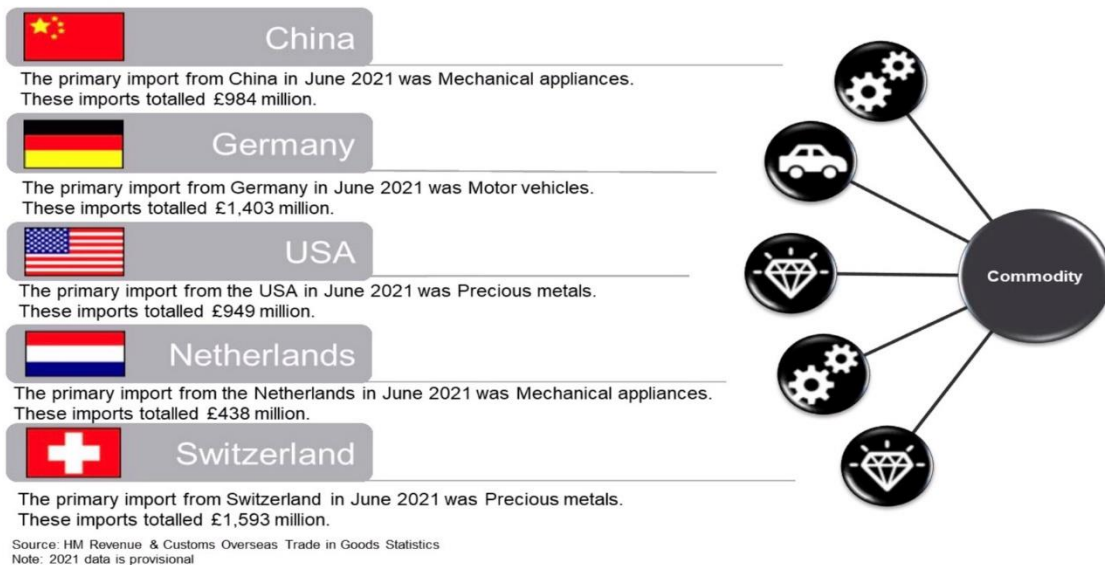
China

The primary import from China in June 2021 was Mechanical appliances. These imports totalled £984 million.

Germany

The primary import from Germany in June 2021 was Motor vehicles. These imports totalled £1,403 million.

USA

The primary import from the USA in June 2021 was Precious metals. These imports totalled £949 million.

Netherlands

The primary import from the Netherlands in June 2021 was Mechanical appliances. These imports totalled £438 million.

Switzerland

The primary import from Switzerland in June 2021 was Precious metals. These imports totalled £1,593 million.

Source: HM Revenue & Customs Overseas Trade in Goods Statistics
Note: 2021 data is provisional

Commodity